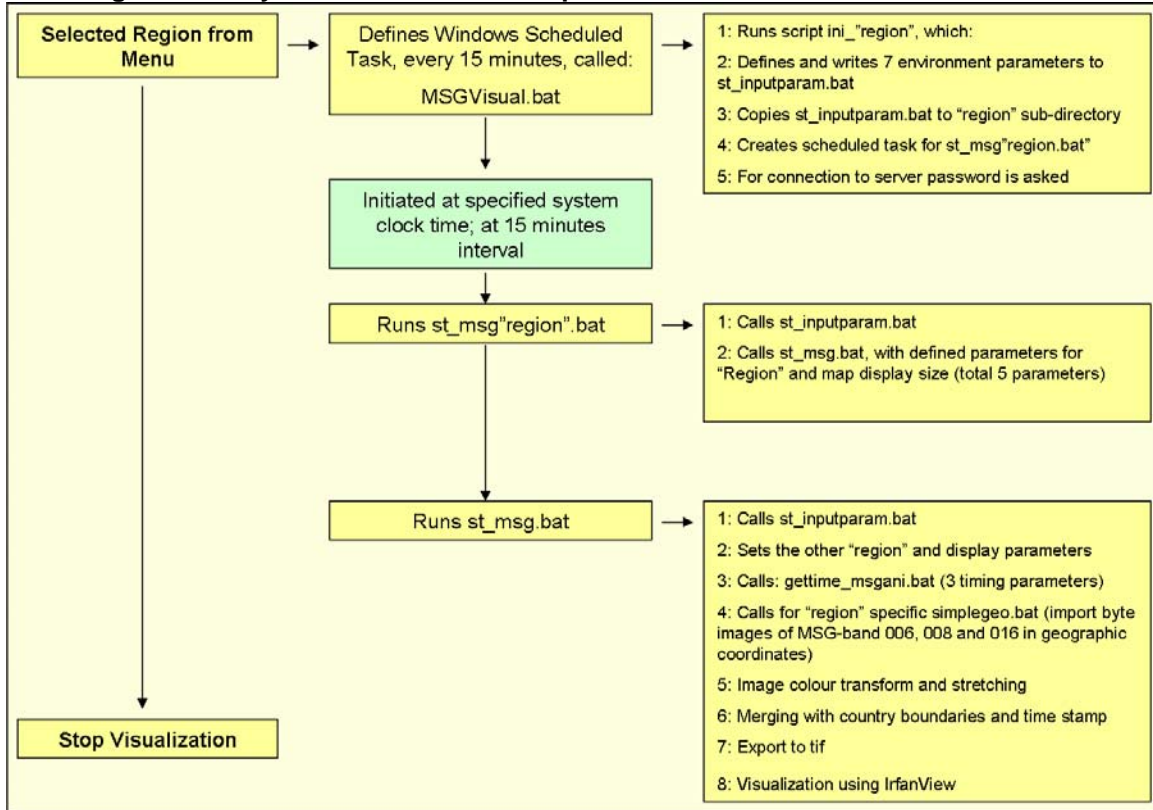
Selected Region from Menu

Defines Windows Scheduled Task, every 15 minutes, called:

MSGVisual.bat

1: Runs script ini_"region", which:

2: Defines and writes 7 environment parameters to st_inputparam.bat

3: Copies st_inputparam.bat to "region" sub-directory

4: Creates scheduled task for st_msg"region.bat"

5: For connection to server password is asked

Initiated at specified system clock time; at 15 minutes interval

Runs st_msg"region".bat

1: Calls st_inputparam.bat

2: Calls st_msg.bat, with defined parameters for "Region" and map display size (total 5 parameters)

Runs st_msg.bat

1: Calls st_inputparam.bat

2: Sets the other "region" and display parameters

3: Calls: gettime_msgani.bat (3 timing parameters)

4: Calls for "region" specific simplegeo.bat (import byte images of MSG-band 006, 008 and 016 in geographic coordinates)

5: Image colour transform and stretching

6: Merging with country boundaries and time stamp

7: Export to tif

8: Visualization using IrfanView

Stop Visualization